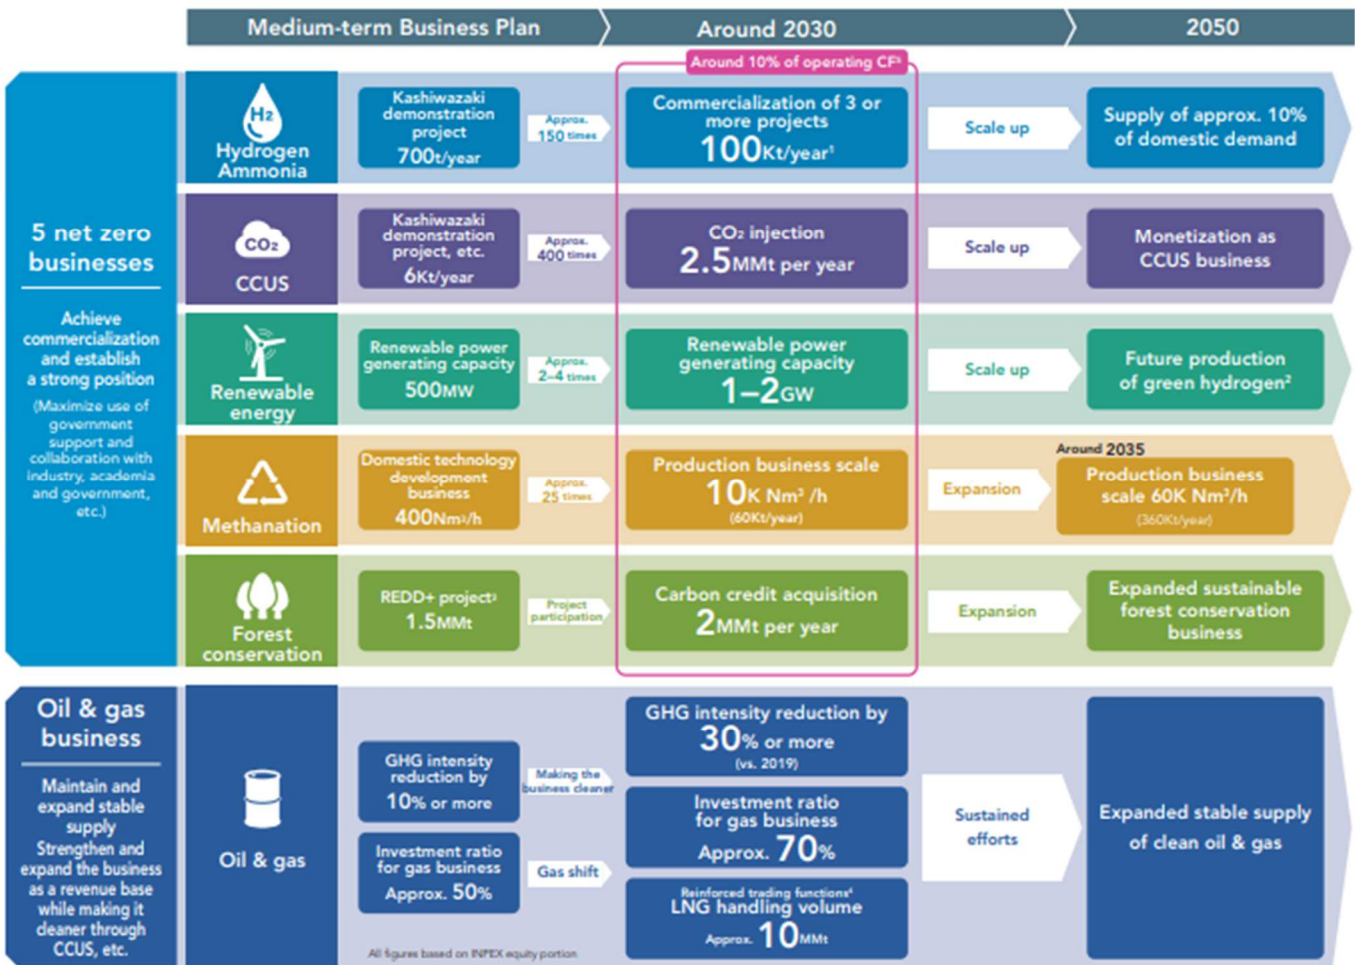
Medium-term Business Plan

Around 2030

2050

Around 10% of operating CF³

5 net zero businesses

Achieve commercialization and establish a strong position

(Maximize use of government support and collaboration with industry, academia and government, etc.)

$H_2$

Hydrogen Ammonia

Kashiwazaki demonstration project 700t/year

Approx. 150 times

Commercialization of 3 or more projects 100Kt/year¹

Scale up

Supply of approx. 10% of domestic demand

$CO_2$

CCUS

Kashiwazaki demonstration project, etc. 6Kt/year

Approx. 400 times

$CO_2$ injection 2.5MMt per year

Scale up

Monetization as CCUS business

Renewable energy

Renewable power generating capacity 500MW

Approx. 2–4 times

Renewable power generating capacity 1–2GW

Scale up

Future production of green hydrogen²

Methanation

Domestic technology development business 400Nm³/h

Approx. 25 times

Production business scale 10K Nm³ /h (60Kt/year)

Expansion

Around 2035

Production business scale 60K Nm³/h (360Kt/year)

Forest conservation

REDD+ project³ 1.5MMt

Project participation

Carbon credit acquisition 2MMt per year

Expansion

Expanded sustainable forest conservation business

Oil & gas business

Maintain and expand stable supply Strengthen and expand the business as a revenue base while making it cleaner through CCUS, etc.

Oil & gas

GHG intensity reduction by 10% or more

Making the business cleaner

Investment ratio for gas business Approx. 50%

Gas shift

GHG intensity reduction by 30% or more (vs. 2019)

Investment ratio for gas business Approx. 70%

Reinforced trading functions⁴ LNG handling volume Approx. 10MMt

Sustained efforts

Expanded stable supply of clean oil & gas

All figures based on INPEX equity portion